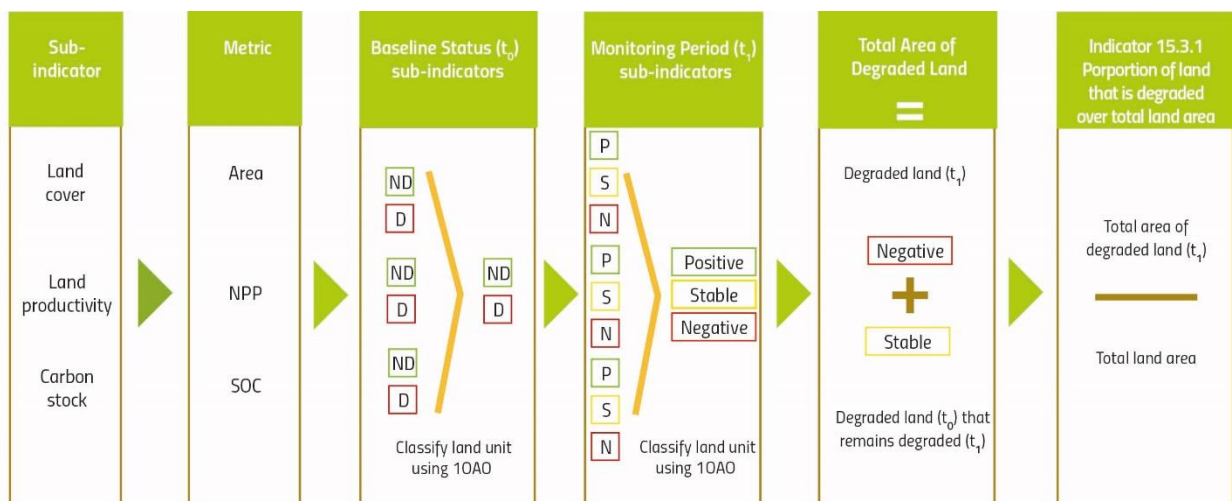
Sub-indicator

Land cover

Land productivity

Carbon stock

Metric

Area

NPP

SOC

Baseline Status ($t_0$) sub-indicators

ND
D
ND
D
ND
D

ND
D

Classify land unit using 1OAO

Monitoring Period ($t_1$) sub-indicators

P
S
N
P
S
N
P
S
N

Positive
Stable
Negative

Classify land unit using 1OAO

Total Area of Degraded Land

=

Degraded land ($t_1$)

Negative

+

Stable

Degraded land ($t_0$) that remains degraded ($t_1$)

Indicator 15.3.1 Porportion of land that is degraded over total land area

Total area of degraded land ($t_1$)

Total land area